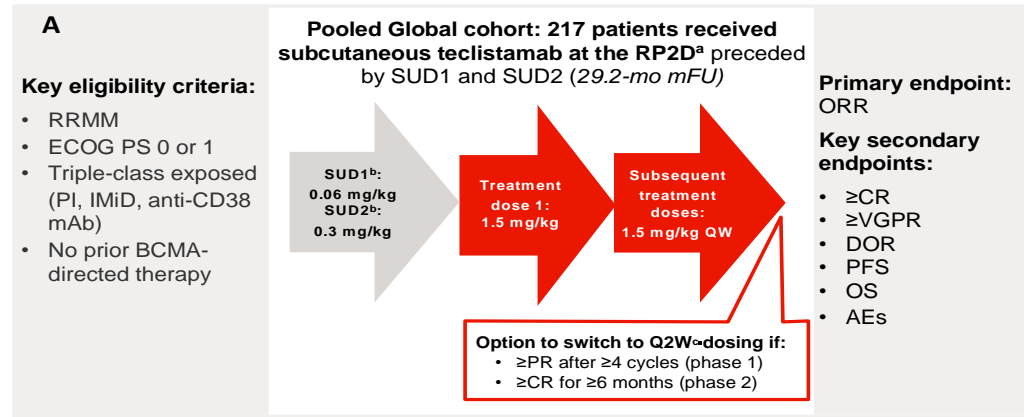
A

Key eligibility criteria:

- RRMM
- ECOG PS 0 or 1
- Triple-class exposed (PI, IMiD, anti-CD38 mAb)
- No prior BCMA-directed therapy

Pooled Global cohort: 217 patients received subcutaneous teclistamab at the RP2D$^{a}$ preceded by SUD1 and SUD2 (29.2-mo mFU)

SUD1$^{b}$: 0.06 mg/kg
SUD2$^{b}$: 0.3 mg/kg

Treatment dose 1: 1.5 mg/kg

Subsequent treatment doses: 1.5 mg/kg QW

Option to switch to Q2W$^{c}$ dosing if:
- ≥PR after ≥4 cycles (phase 1)
- ≥CR for ≥6 months (phase 2)

Primary endpoint:
ORR

Key secondary endpoints:

- ≥CR
- ≥VGPR
- DOR
- PFS
- OS
- AEs